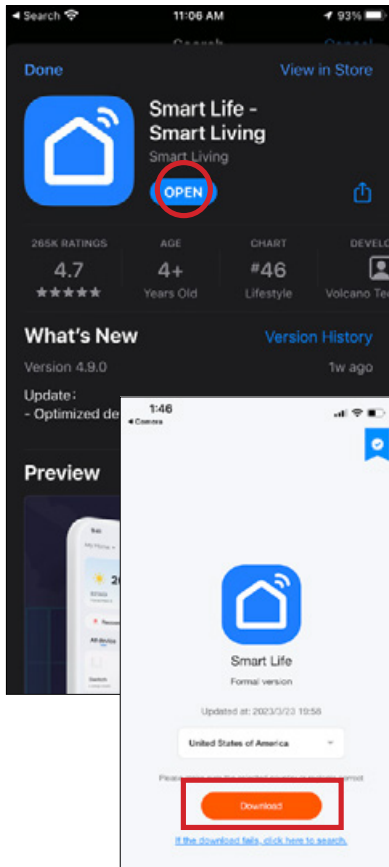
◂ Search 11:06 AM 93%

Search Cancel

Done View in Store

Smart Life - Smart Living

Smart Living

OPEN

265K RATINGS
4.7
★★★★★

AGE
4+
Years Old

CHART
#46
Lifestyle

DEVELO
Volcano Te

What's New Version History

Version 4.9.0 1w ago

Update:
- Optimized de

Preview

1:46
◂ Camera

Smart Life
Formal version

Updated at: 2023/3/23 10:58

United States of America

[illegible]

Download

If the download fails, click here to search.